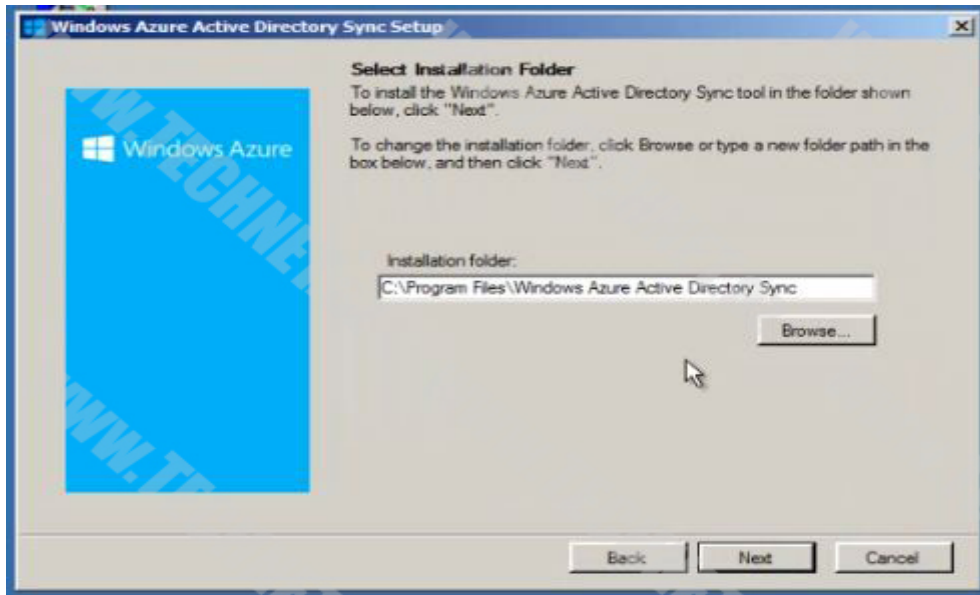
Windows Azure Active Directory Sync Setup

Windows Azure

Select Installation Folder

To install the Windows Azure Active Directory Sync tool in the folder shown below, click "Next".

To change the installation folder, click Browse or type a new folder path in the box below, and then click "Next".

Installation folder:

C:\Program Files\Windows Azure Active Directory Sync

Browse...

Back

Next

Cancel

WWW.TECHNE

WWW.TE